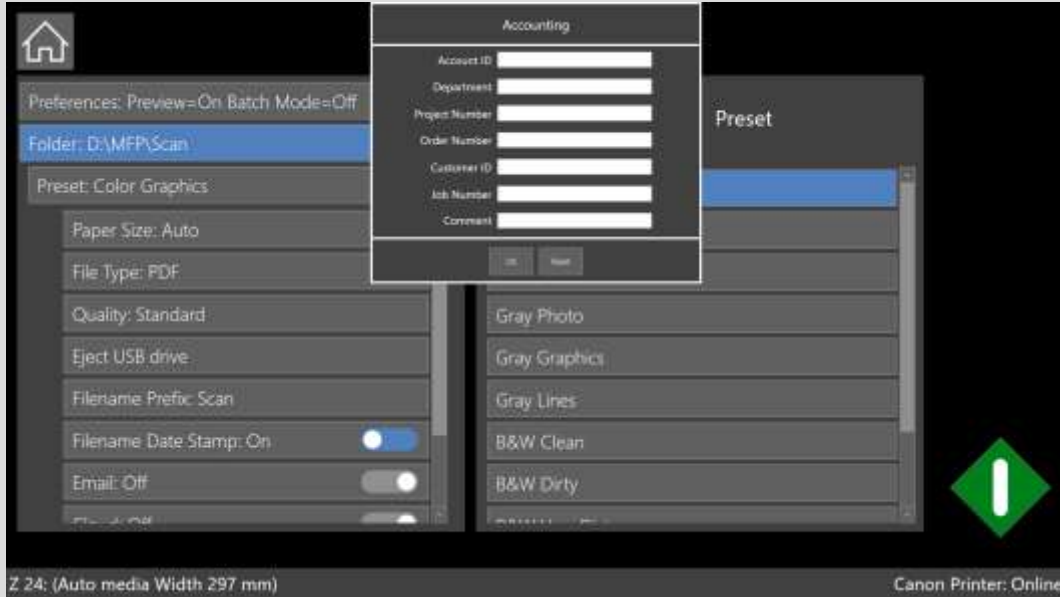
Accounting

Account ID
Department
Project Number
Order Number
Customer ID
Job Number
Comment

OK Reset

Preferences: Preview=On Batch Mode=Off

Folder: D:\MFP\Scan

Preset: Color Graphics

Paper Size: Auto

File Type: PDF

Quality: Standard

Eject USB drive

Filename Prefix: Scan

Filename Date Stamp: On

Email: Off

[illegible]

Preset

Gray Photo

Gray Graphics

Gray Lines

B&W Clean

B&W Dirty

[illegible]

Z 24: (Auto media Width 297 mm)

Canon Printer: Online